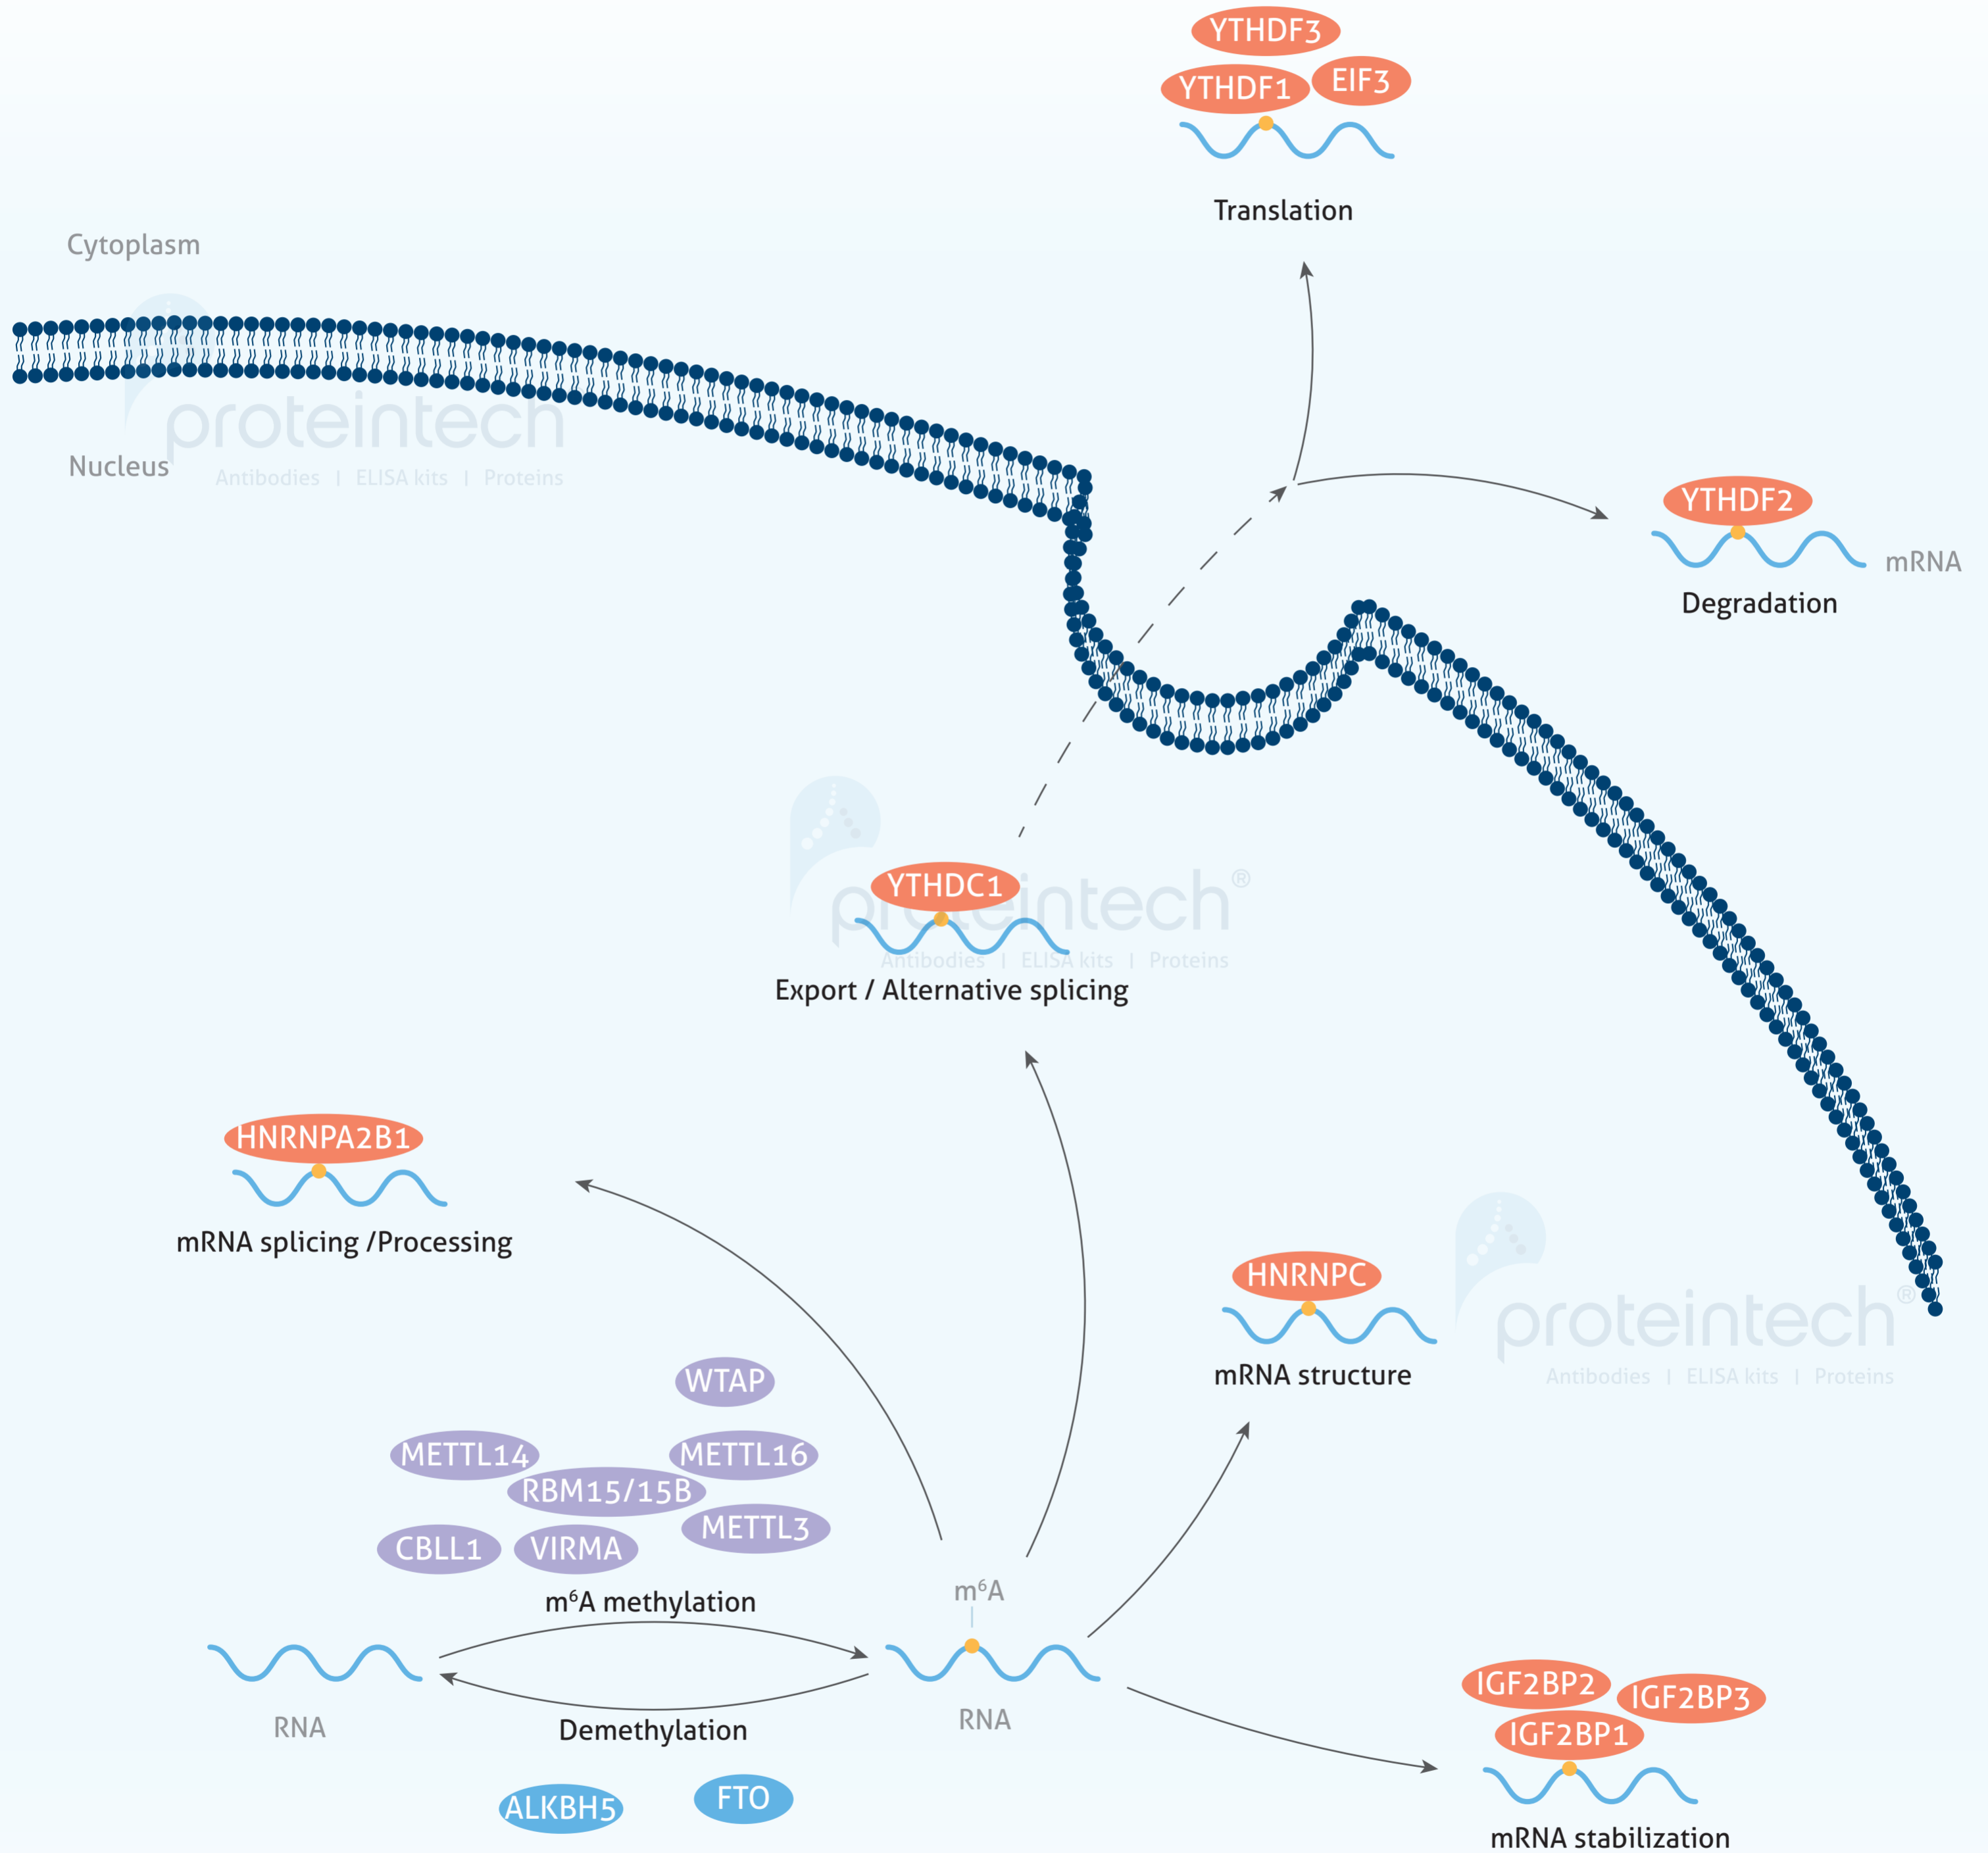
YTHDF3
YTHDF1
EIF3
Translation

Cytoplasm

proteintech
Antibodies | ELISA kits | Proteins

Nucleus

YTHDF2
mRNA
Degradation

YTHDC1
proteintech®
Antibodies | ELISA kits | Proteins
Export / Alternative splicing

HNRNPA2B1
mRNA splicing /Processing

HNRNPC
mRNA structure

proteintech®
Antibodies | ELISA kits | Proteins

WTAP
METTL14
METTL16
RBM15/15B
METTL3
CBLL1
VIRMA
m$^6$A methylation

m$^6$A

RNA
Demethylation
RNA

ALKBH5
FTO

IGF2BP2
IGF2BP3
IGF2BP1
mRNA stabilization